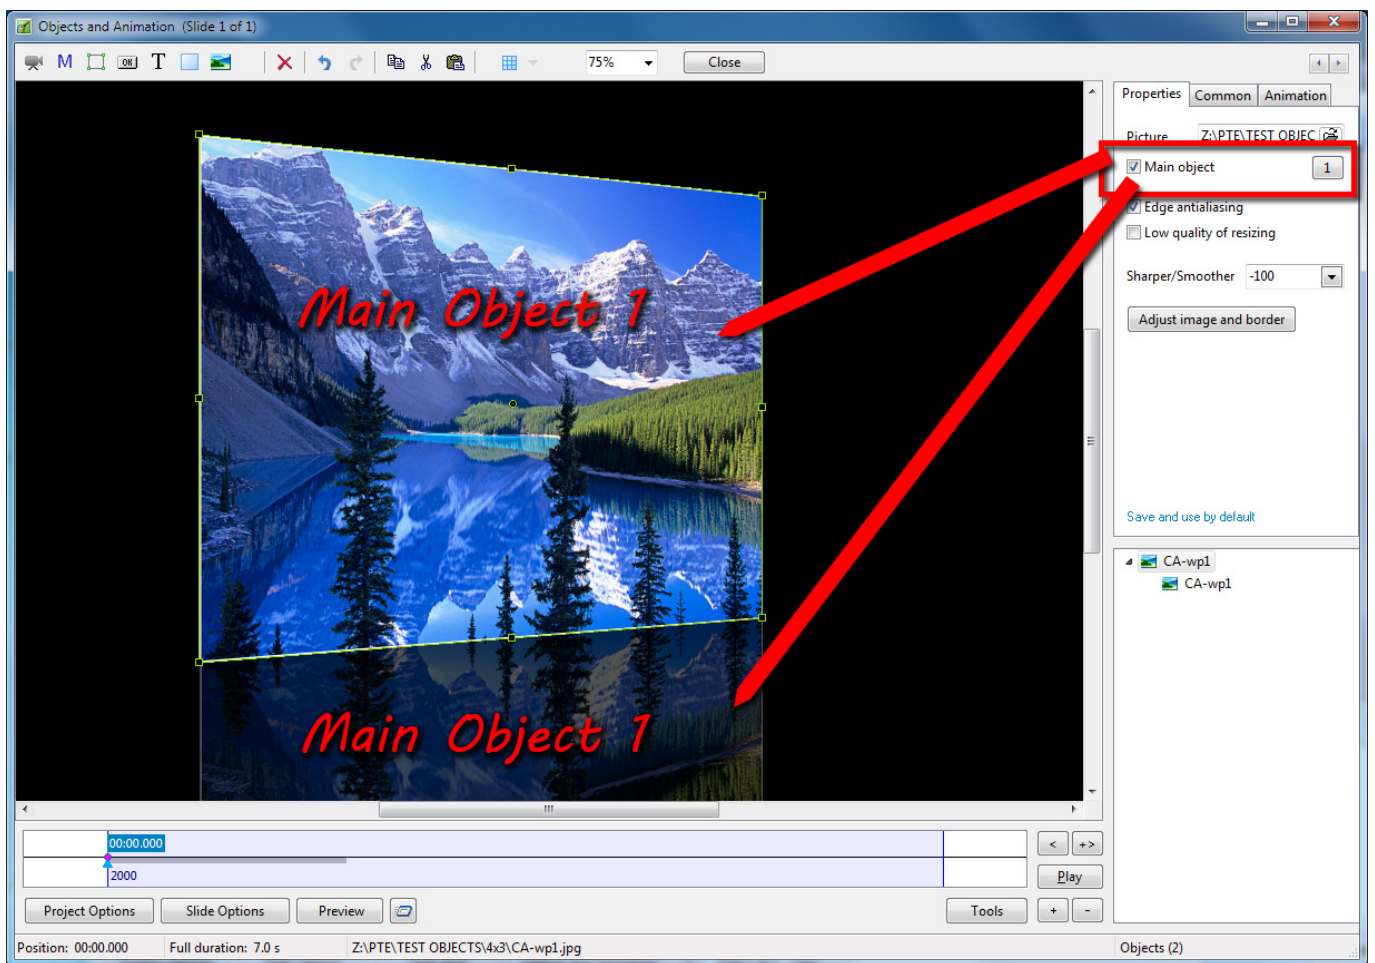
Objects and Animation (Slide 1 of 1)

75%

Close

Main Object 1

Main Object 1

Properties Common Animation

Picture Z:\PTE\TEST OBJEC

Main object 1

Edge antialiasing

Low quality of resizing

Sharper/Smoother -100

Adjust image and border

Save and use by default

CA-wp1

CA-wp1

00:00.000

2000

< +>

Play

Project Options Slide Options Preview

Tools + -

Position: 00:00.000 Full duration: 7.0 s Z:\PTE\TEST OBJECTS\4x3\CA-wp1.jpg Objects (2)